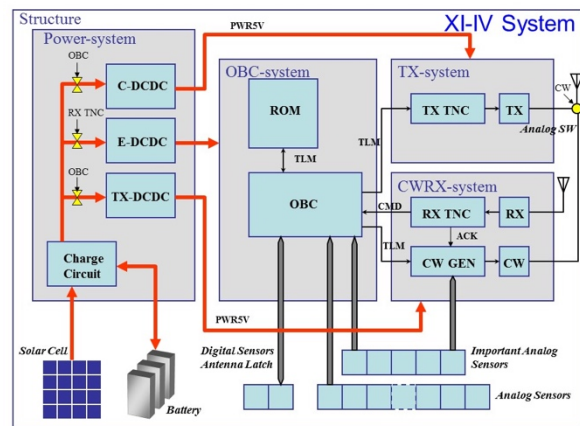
Structure

XI-IV System

Power-system

OBC

C-DCDC

RX TNC

E-DCDC

OBC

TX-DCDC

Charge Circuit

PWR5V

OBC-system

ROM

TLM

OBC

TLM

TX-system

TX TNC

TX

CW

Analog SW

CWRX-system

CMD

RX TNC

RX

ACK

TLM

CW GEN

CW

PWR5V

Solar Cell

Battery

Digital Sensors Antenna Latch

Important Analog Sensors

Analog Sensors